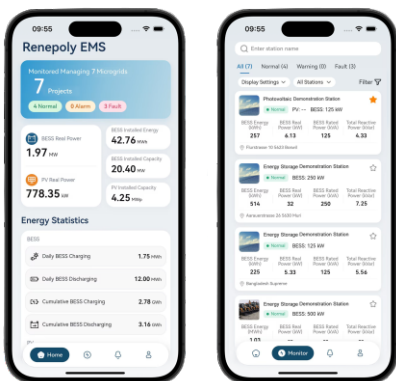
09:55

Renepoly EMS

Monitored Managing 7 Microgrids

7 Projects

4 Normal
0 Alarm
3 Fault

BESS Real Power
1.97 MW

BESS Installed Energy
42.76 MWh

PV Real Power
778.35 kW

BESS Installed Capacity
20.40 MW

PV Installed Capacity
4.25 MWp

Energy Statistics

BESS

Daily BESS Charging 1.75 MWh

Daily BESS Discharging 12.00 MWh

Cumulative BESS Charging 2.78 GWh

Cumulative BESS Discharging 3.16 GWh

Home

09:55

Enter station name

All (7)
Normal (4)
Warning (0)
Fault (3)

Display Settings
All Stations
Filter

Photovoltaic Demonstration Station
Normal
PV: --
BESS: 125 kW

| BESS Energy (kWh) | BESS Real Power (kW) | BESS Rated Power (kW) | Total Reactive Power (kVar) |
|---|---|---|---|
| 257 | 6.13 | 125 | 4.33 |

Energy Storage Demonstration Station
Normal
BESS: 250 kW

| BESS Energy (kWh) | BESS Real Power (kW) | BESS Rated Power (kW) | Total Reactive Power (kVar) |
|---|---|---|---|
| 514 | 32 | 250 | 32 |

Energy Storage Demonstration Station
Normal
BESS: 125 kW

| BESS Energy (kWh) | BESS Real Power (kW) | BESS Rated Power (kW) | Total Reactive Power (kVar) |
|---|---|---|---|
| 225 | 5.33 | 125 | 5.56 |

Bangladesh Supreme

Energy Storage Demonstration Station
Normal
BESS: 500 kW

| BESS Energy (kWh) | BESS Real Power (kW) | BESS Rated Power (kW) | Total Reactive Power (kVar) |
|---|---|---|---|

Monitor